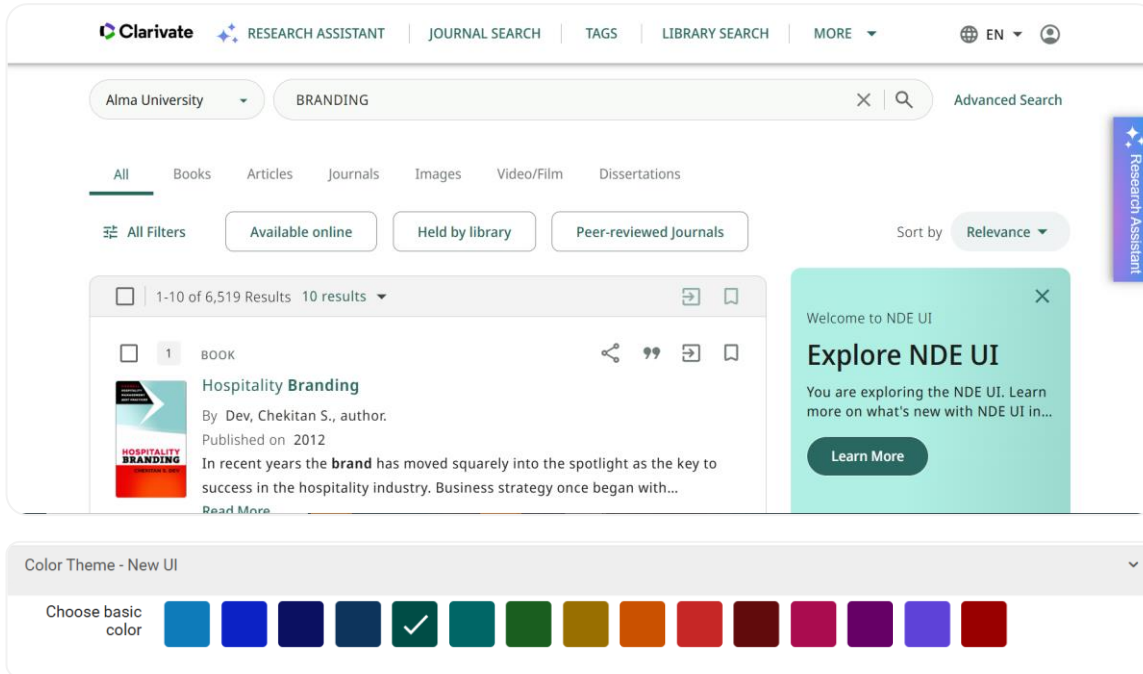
Clarivate RESEARCH ASSISTANT | JOURNAL SEARCH | TAGS | LIBRARY SEARCH | MORE EN

Alma University BRANDING Advanced Search

Research Assistant

All Books Articles Journals Images Video/Film Dissertations

All Filters Available online Held by library Peer-reviewed Journals Sort by Relevance

1-10 of 6,519 Results 10 results

1 BOOK

Hospitality Branding

By Dev, Chekitan S., author.

Published on 2012

In recent years the **brand** has moved squarely into the spotlight as the key to success in the hospitality industry. Business strategy once began with...

Read More

HOSPITALITY BRANDING CHEKITAN S. DEV

Welcome to NDE UI

Explore NDE UI

You are exploring the NDE UI. Learn more on what's new with NDE UI in...

Learn More

Color Theme - New UI

Choose basic color